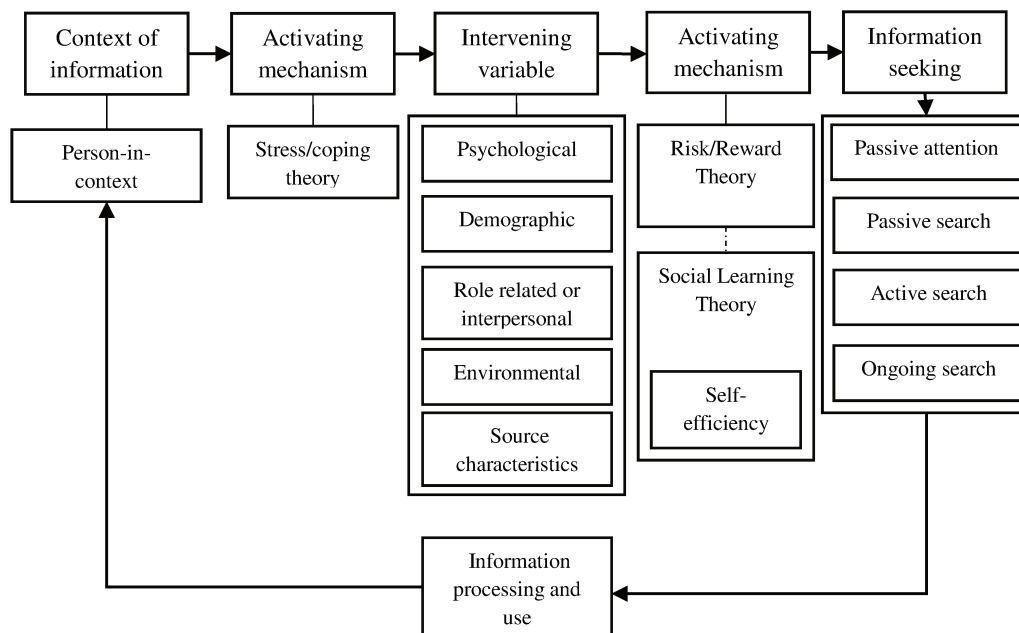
Context of information

Activating mechanism

Intervening variable

Activating mechanism

Information seeking

Person-in-context

Stress/coping theory

Psychological

Demographic

Role related or interpersonal

Environmental

Source characteristics

Risk/Reward Theory

Social Learning Theory

Self-efficiency

Passive attention

Passive search

Active search

Ongoing search

Information processing and use